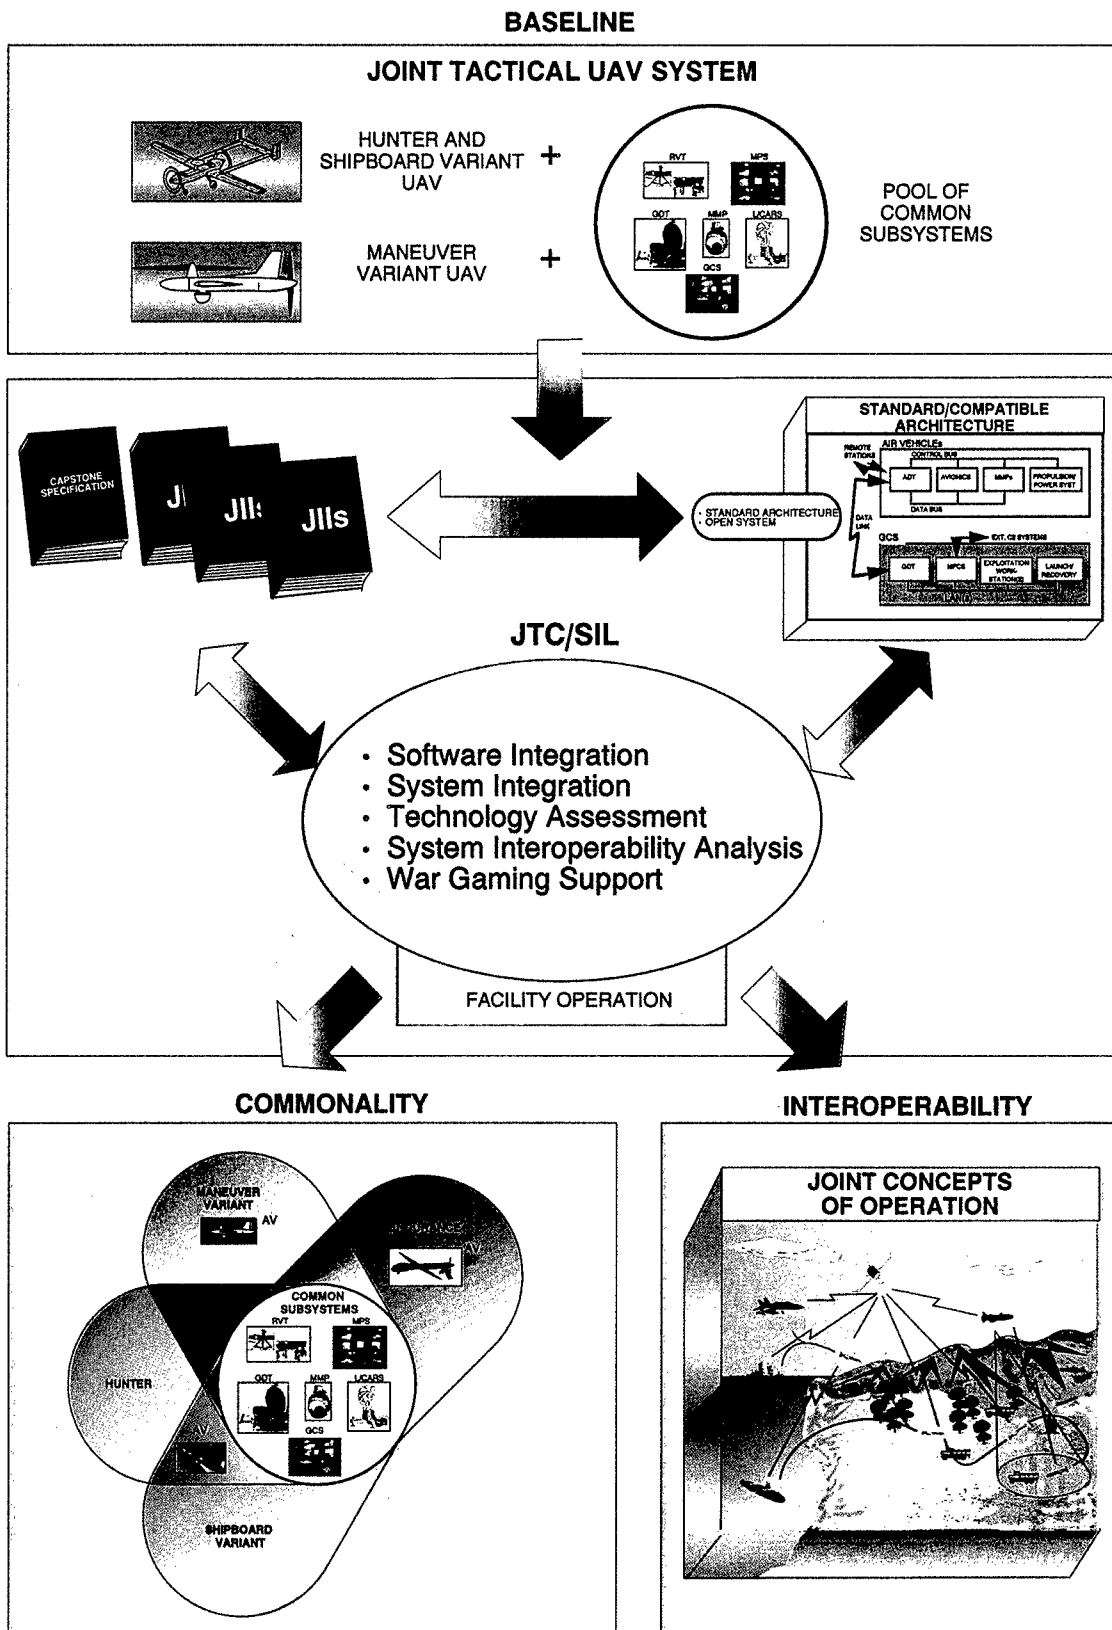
BASELINE

JOINT TACTICAL UAV SYSTEM

HUNTER AND SHIPBOARD VARIANT UAV +

MANEUVER VARIANT UAV +

RVT MPS GDT MMP LJCARS GCS

POOL OF COMMON SUBSYSTEMS

CAPSTONE SPECIFICATION

JI

JII

JIIs

· STANDARD ARCHITECTURE
· OPEN SYSTEM

STANDARD/COMPATIBLE ARCHITECTURE

REMOTE STATIONS

AIR VEHICLEs

CONTROL BUS

ADT

AVIONICS

MMPs

PROPULSION/ POWER SYST

DATA BUS

DATA LINK

GCS

EXT. C2 SYSTEMS

GDT

MPCS

EXPLOITATION WORK STATIONS

LAUNCH/ RECOVERY

JTC/SIL

· Software Integration
· System Integration
· Technology Assessment
· System Interoperability Analysis
· War Gaming Support

FACILITY OPERATION

COMMONALITY

MANEUVER VARIANT AV

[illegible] AV

COMMON SUBSYSTEMS

RVT MPS

HUNTER

GDT MMP LJCARS

GCS

AV

SHIPBOARD VARIANT

INTEROPERABILITY

JOINT CONCEPTS OF OPERATION